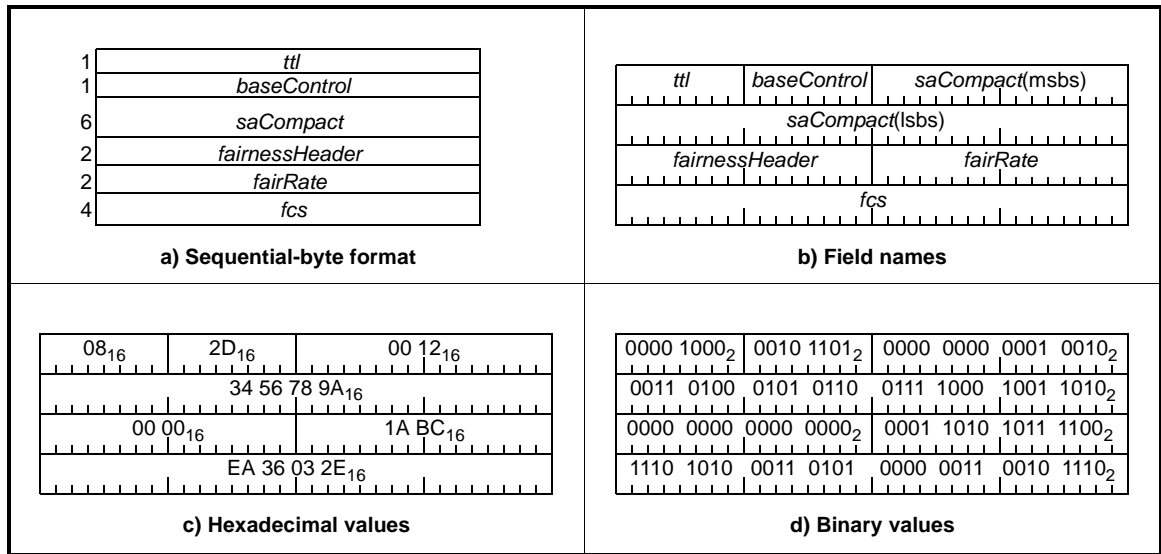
| | |
|---|---|
| 1 | *ttl* |
| 1 | *baseControl* |
| 6 | *saCompact* |
| 2 | *fairnessHeader* |
| 2 | *fairRate* |
| 4 | *fcs* |

**a) Sequential-byte format**

| | | |
|---|---|---|
| *ttl* | *baseControl* | *saCompact*(msbs) |
| *saCompact*(lsbs) | | |
| *fairnessHeader* | | *fairRate* |
| *fcs* | | |

**b) Field names**

| | | |
|---|---|---|
| $08_{16}$ | $2D_{16}$ | 00 $12_{16}$ |
| 34 56 78 $9A_{16}$ | | |
| 00 $00_{16}$ | | 1A $BC_{16}$ |
| EA 36 03 $2E_{16}$ | | |

**c) Hexadecimal values**

| | | |
|---|---|---|
| 0000 $1000_2$ | 0010 $1101_2$ | 0000 0000 0001 $0010_2$ |
| 0011 0100 0101 0110 | | 0111 1000 1001 $1010_2$ |
| 0000 0000 0000 $0000_2$ | | 0001 1010 1011 $1100_2$ |
| 1110 1010 0011 0101 | | 0000 0011 0010 $1110_2$ |

**d) Binary values**